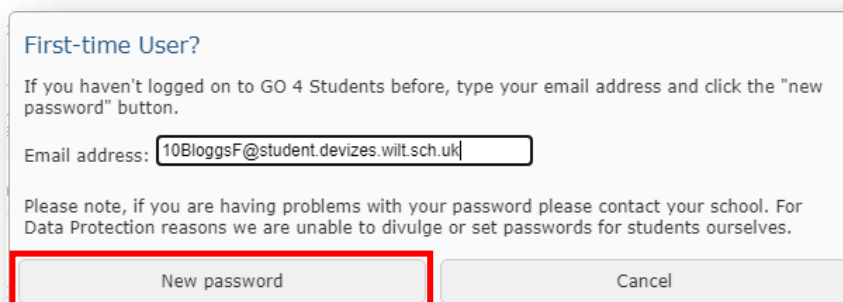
First-time User?

If you haven't logged on to GO 4 Students before, type your email address and click the "new password" button.

Email address: 10BloggsF@student.devizes.wilt.sch.uk

Please note, if you are having problems with your password please contact your school. For Data Protection reasons we are unable to divulge or set passwords for students ourselves.

New password

Cancel